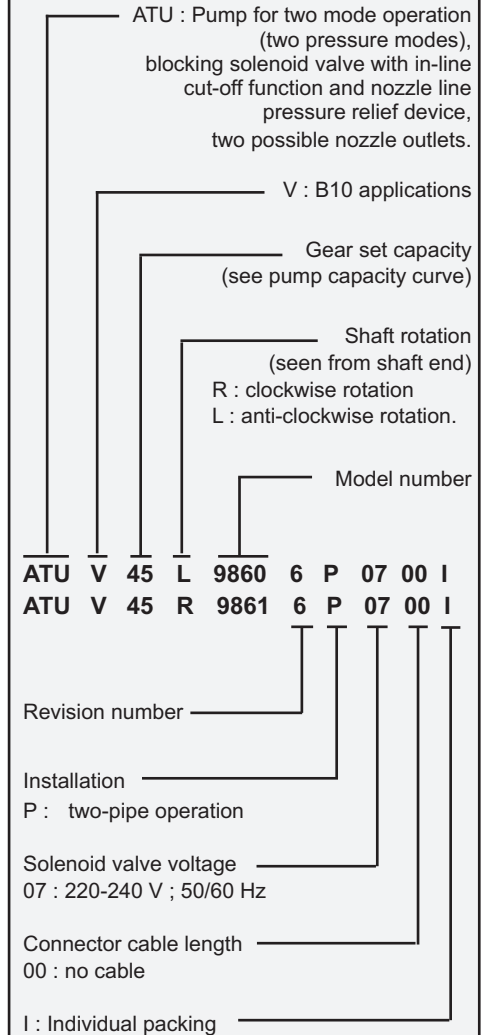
ATU : Pump for two mode operation (two pressure modes), blocking solenoid valve with in-line cut-off function and nozzle line pressure relief device, two possible nozzle outlets.

V : B10 applications

Gear set capacity (see pump capacity curve)

Shaft rotation (seen from shaft end)
R : clockwise rotation
L : anti-clockwise rotation.

Model number

ATU V 45 L 9860 6 P 07 00 I
ATU V 45 R 9861 6 P 07 00 I

Revision number

Installation
P : two-pipe operation

Solenoid valve voltage
07 : 220-240 V ; 50/60 Hz

Connector cable length
00 : no cable

I : Individual packing